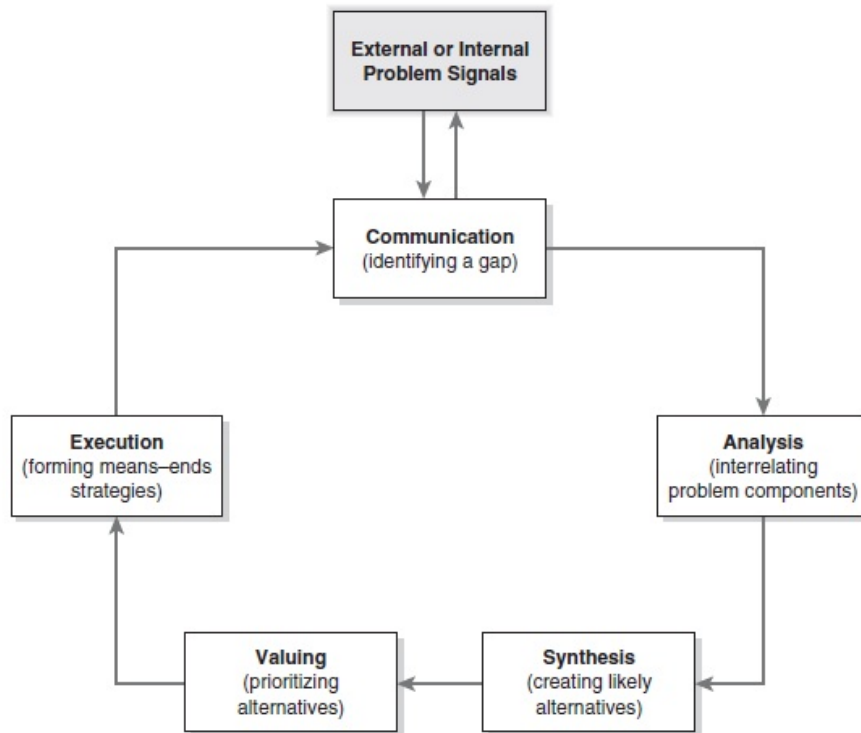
External or Internal Problem Signals

Communication
(identifying a gap)

Analysis
(interrelating problem components)

Synthesis
(creating likely alternatives)

Valuing
(prioritizing alternatives)

Execution
(forming means–ends strategies)